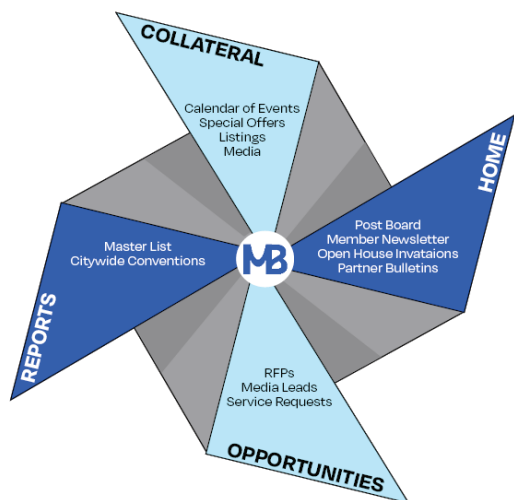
COLLATERAL

Calendar of Events
Special Offers
Listings
Media

HOME

Post Board
Member Newsletter
Open House Invataions
Partner Bulletins

MB

REPORTS

Master List
Citywide Conventions

RFPs
Media Leads
Service Requests

OPPORTUNITIES